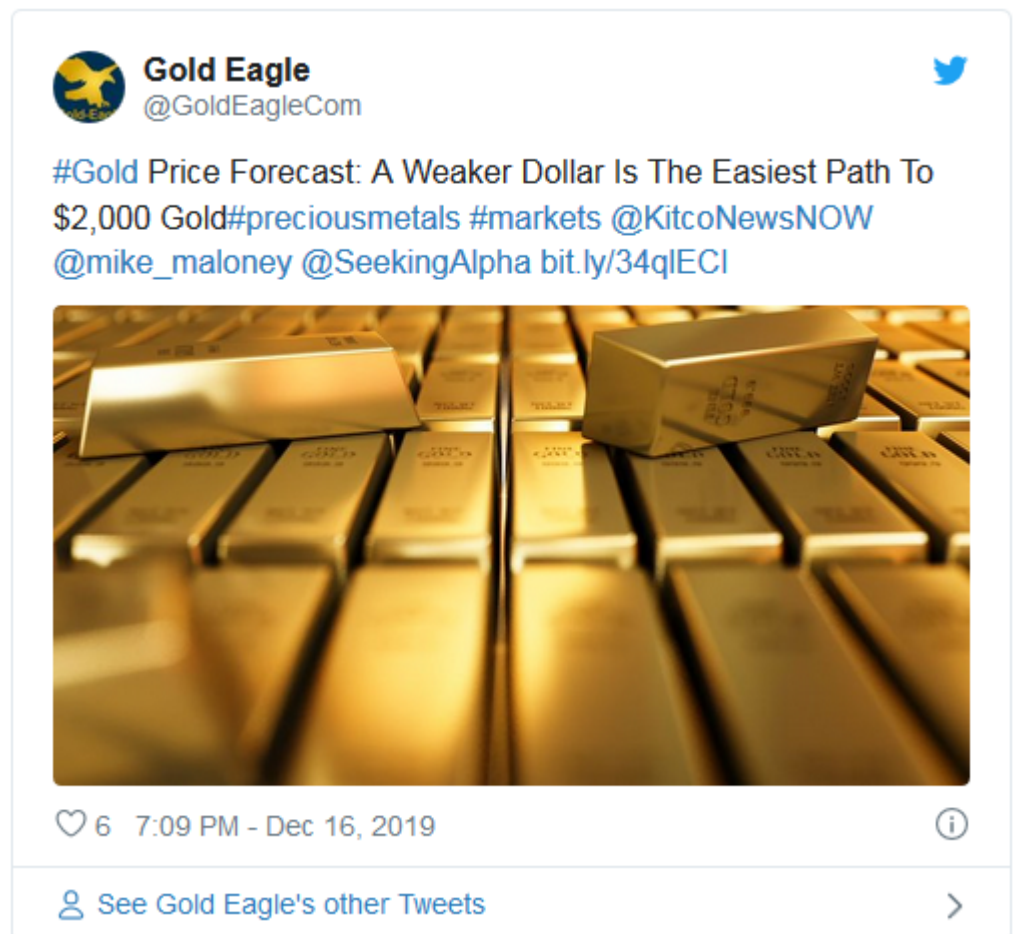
Gold Eagle
@GoldEagleCom

#Gold Price Forecast: A Weaker Dollar Is The Easiest Path To $2,000 Gold#preciousmetals #markets @KitcoNewsNOW @mike_maloney @SeekingAlpha bit.ly/34qlECI

6 7:09 PM - Dec 16, 2019

See Gold Eagle's other Tweets